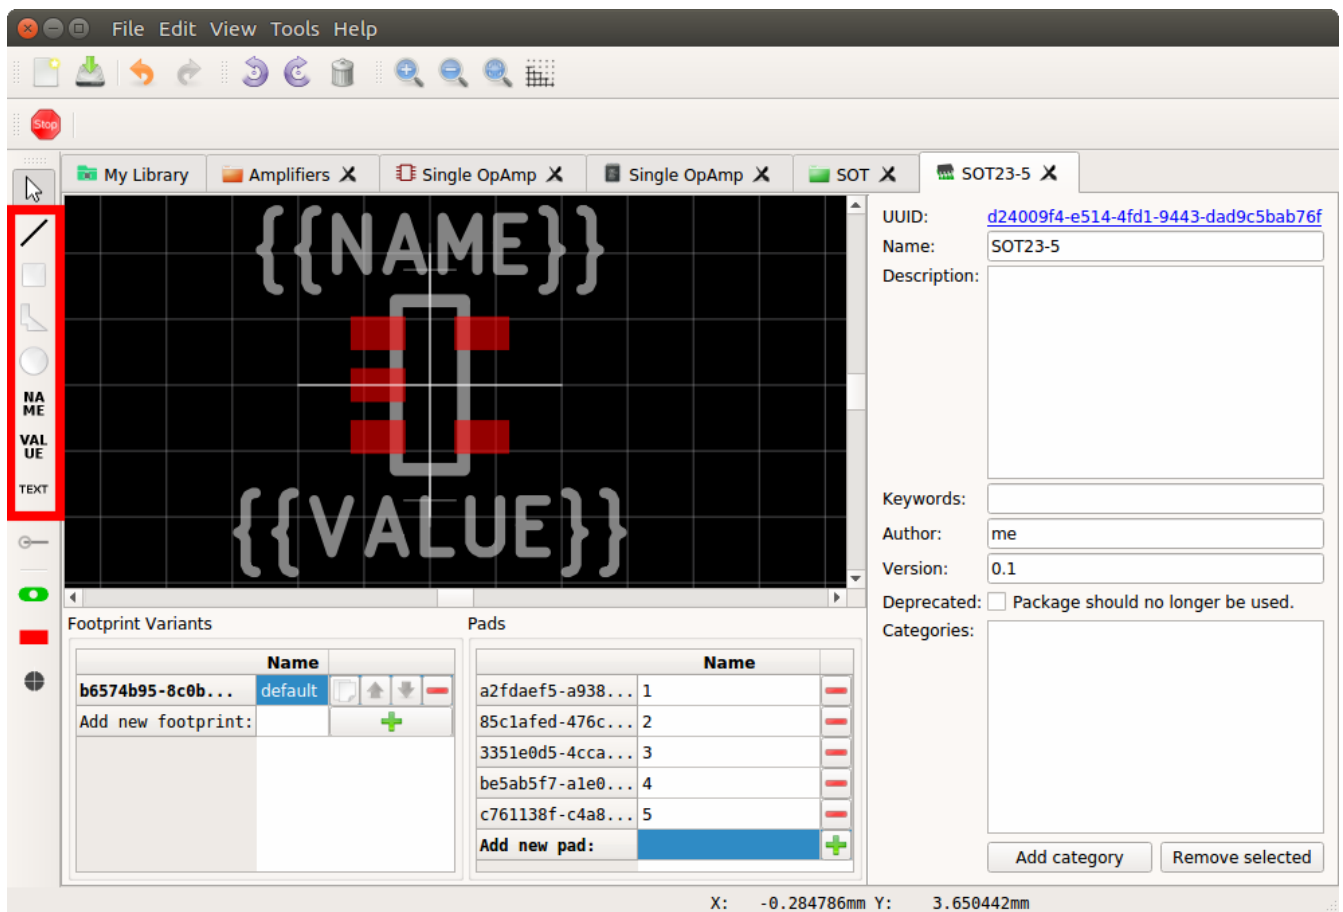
File Edit View Tools Help

Stop

My Library | Amplifiers | Single OpAmp | Single OpAmp | SOT | SOT23-5

NA ME
VAL UE
TEXT

{{NAME}}
{{VALUE}}

UUID: d24009f4-e514-4fd1-9443-dad9c5bab76f
Name: SOT23-5
Description:
Keywords:
Author: me
Version: 0.1
Deprecated: Package should no longer be used.
Categories:
Add category
Remove selected

Footprint Variants

| | Name |
|---|---|
| b6574b95-8c0b... | default |
| Add new footprint: | |

Pads

| | Name |
|---|---|
| a2fdaef5-a938... | 1 |
| 85c1afed-476c... | 2 |
| 3351e0d5-4cca... | 3 |
| be5ab5f7-a1e0... | 4 |
| c761138f-c4a8... | 5 |
| Add new pad: | |

X: -0.284786mm Y: 3.650442mm